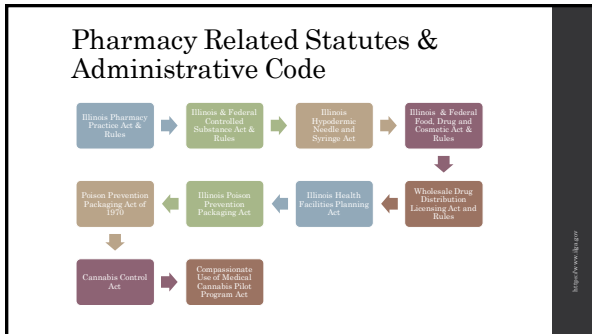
Pharmacy Related Statutes & Administrative Code

Illinois Pharmacy Practice Act & Rules

Illinois & Federal Controlled Substance Act & Rules

Illinois Hypodermic Needle and Syringes Act

Illinois & Federal Food, Drug and Cosmetic Act & Rules

Wholesale Drug Distribution Licensing Act and Rules

Illinois Health Facilities Planning Act

Illinois Poison Prevention Packaging Act

Poison Prevention Packaging Act of 1970

Cannabis Control Act

Compassionate Use of Medical Cannabis Pilot Program Act

https://www.ilga.gov